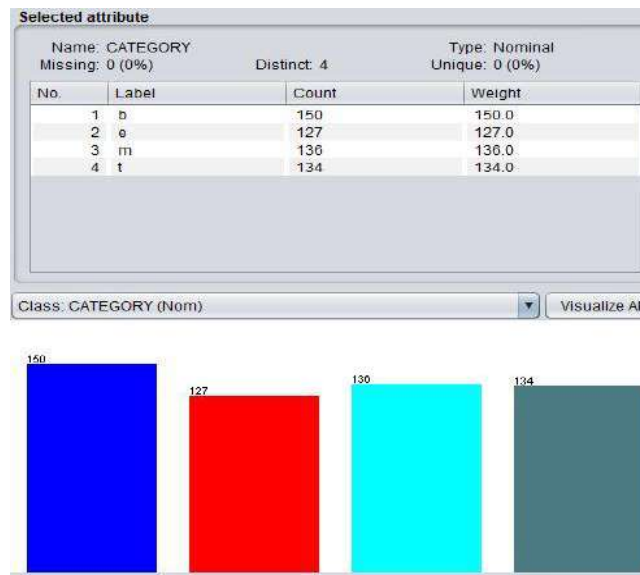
Selected attribute

Name: CATEGORY
Missing: 0 (0%)
Distinct: 4
Type: Nominal
Unique: 0 (0%)

| No. | Label | Count | Weight |
|---|---|---|---|
| 1 | b | 150 | 150.0 |
| 2 | e | 127 | 127.0 |
| 3 | m | 136 | 136.0 |
| 4 | t | 134 | 134.0 |

Class: CATEGORY (Nom)

Visualize Al

150
127
136
134